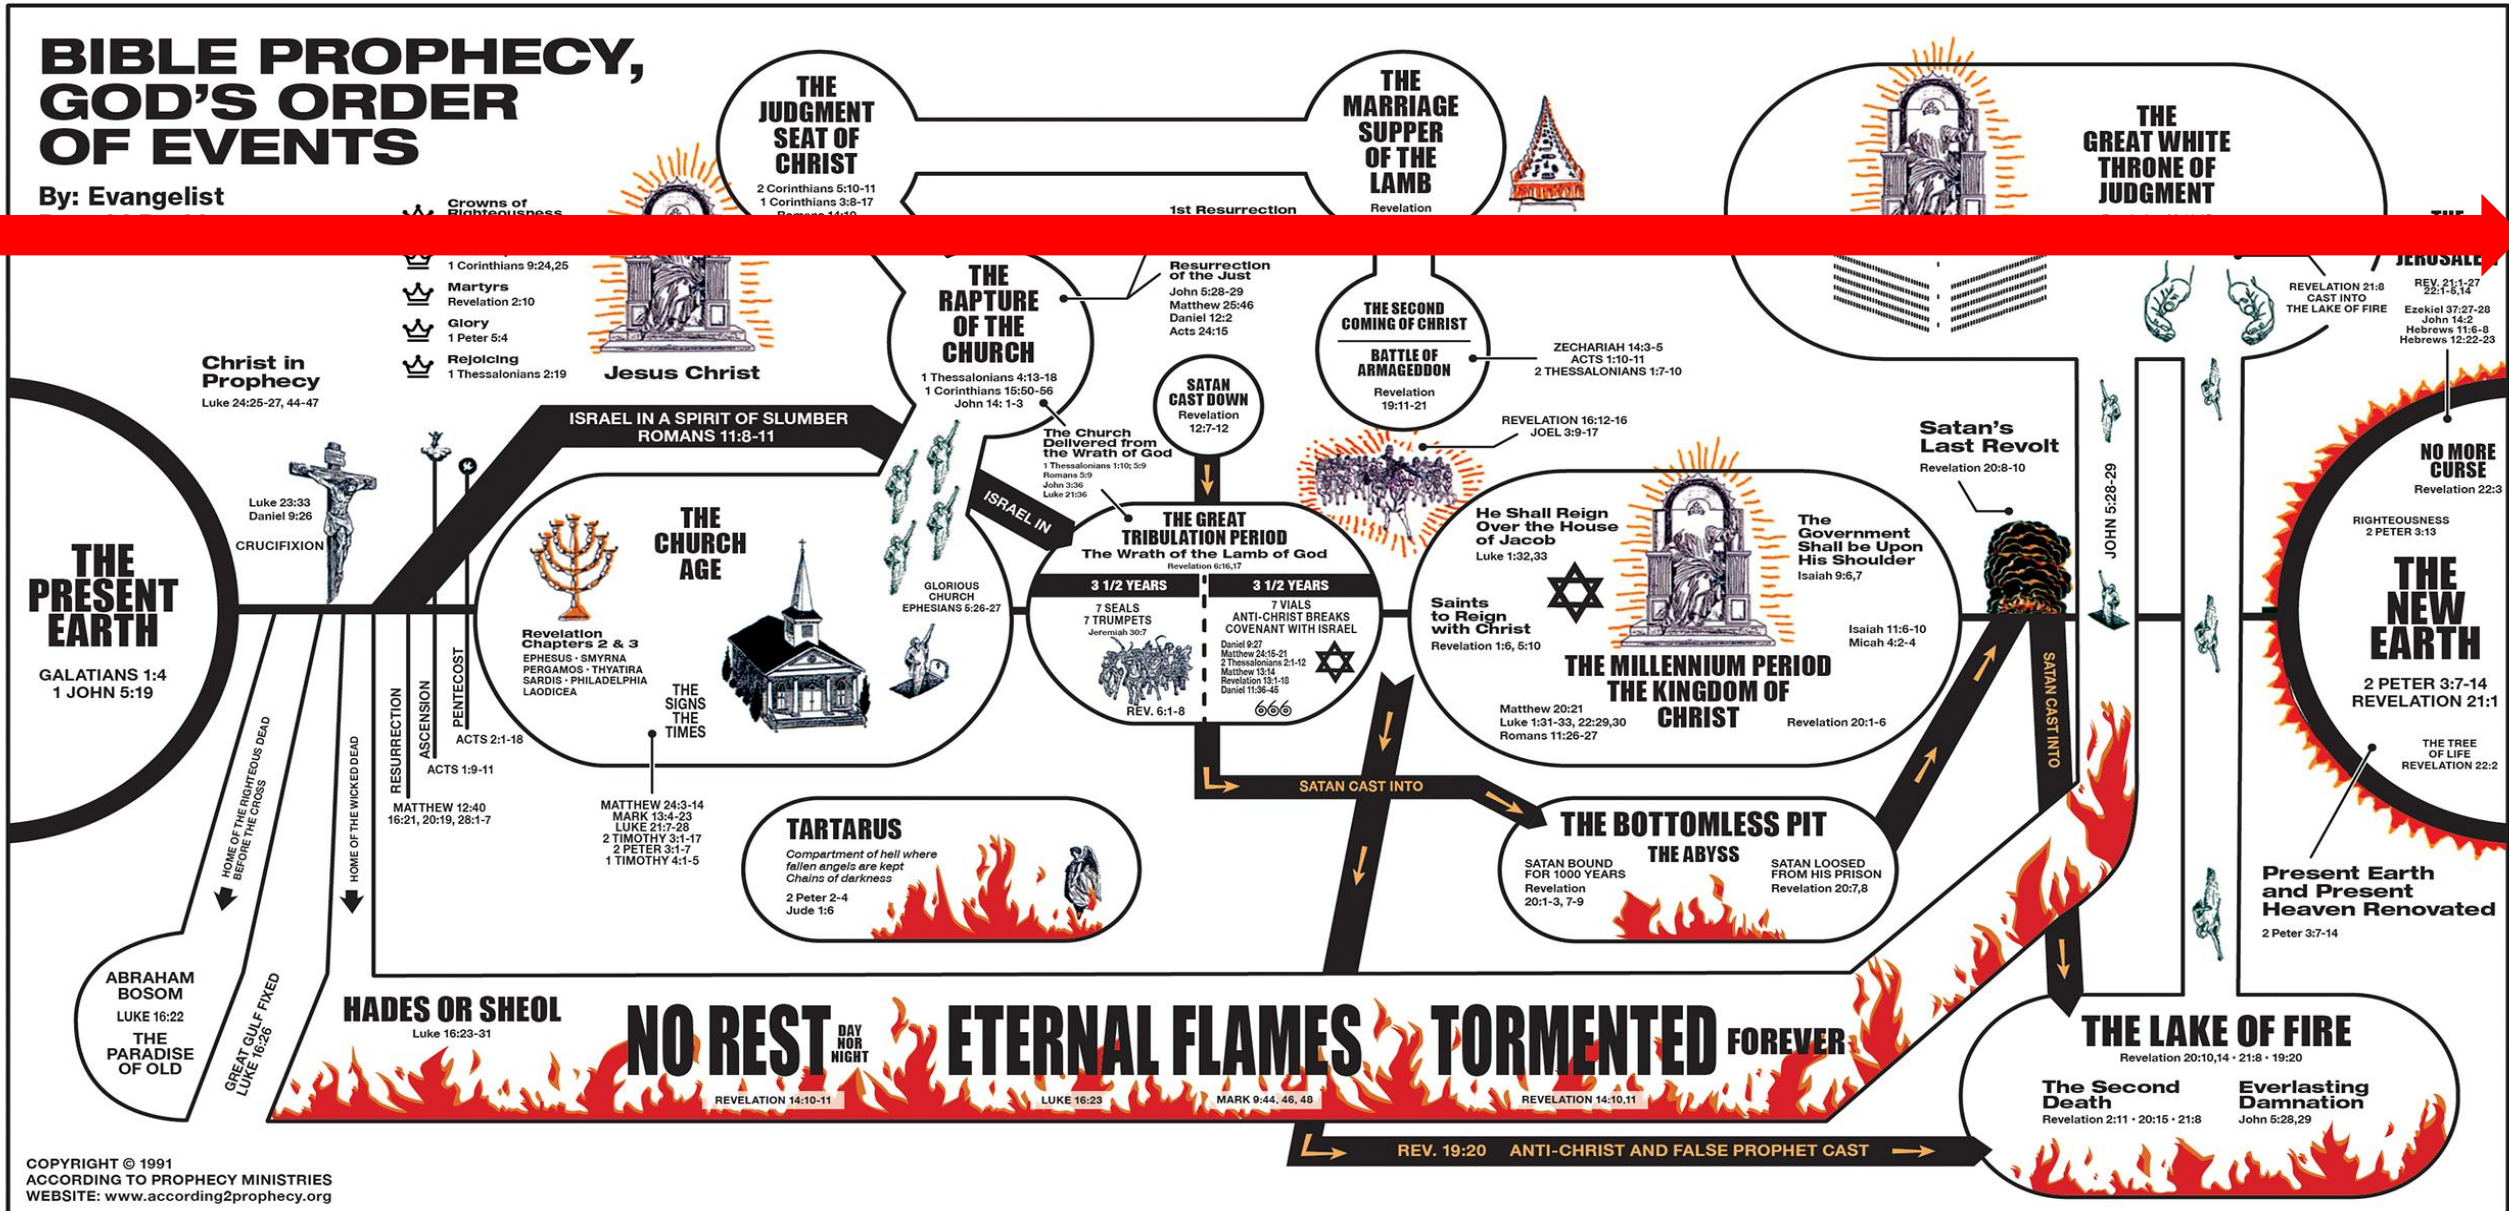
BIBLE PROPHECY, GOD'S ORDER OF EVENTS

By: Evangelist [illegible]

Crowns of Righteousness
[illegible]
1 Corinthians 9:24,25
Martyrs
Revelation 2:10
Glory
1 Peter 5:4
Rejoicing
1 Thessalonians 2:19

Jesus Christ

THE JUDGMENT SEAT OF CHRIST
2 Corinthians 5:10-11
1 Corinthians 3:8-17
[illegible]

1st Resurrection

THE MARRIAGE SUPPER OF THE LAMB
Revelation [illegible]

THE GREAT WHITE THRONE OF JUDGMENT
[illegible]

THE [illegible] JERUSALEM
REV. 21:1-27
22:1-5,14
Ezekiel 37:27-28
John 14:2
Hebrews 11:6-8
Hebrews 12:22-23

REVELATION 21:8
CAST INTO THE LAKE OF FIRE

Christ in Prophecy
Luke 24:25-27, 44-47

THE RAPTURE OF THE CHURCH
1 Thessalonians 4:13-18
1 Corinthians 15:50-56
John 14: 1-3

Resurrection of the Just
John 5:28-29
Matthew 25:46
Daniel 12:2
Acts 24:15

THE SECOND COMING OF CHRIST
BATTLE OF ARMAGEDDON
Revelation 19:11-21

ZECHARIAH 14:3-5
ACTS 1:10-11
2 THESSALONIANS 1:7-10

ISRAEL IN A SPIRIT OF SLUMBER
ROMANS 11:8-11

SATAN CAST DOWN
Revelation 12:7-12

The Church Delivered from the Wrath of God
1 Thessalonians 1:10; 5:9
Romans 5:9
John 3:36
Luke 21:36

REVELATION 16:12-16
JOEL 3:9-17

Satan's Last Revolt
Revelation 20:8-10

NO MORE CURSE
Revelation 22:3

RIGHTEOUSNESS
2 PETER 3:13

THE PRESENT EARTH
GALATIANS 1:4
1 JOHN 5:19

Luke 23:33
Daniel 9:26
CRUCIFIXION

THE CHURCH AGE
Revelation Chapters 2 & 3
EPHESUS · SMYRNA
PERGAMOS · THYATIRA
SARDIS · PHILADELPHIA
LAODICEA

THE SIGNS THE TIMES

GLORIOUS CHURCH
EPHESIANS 5:26-27

ISRAEL IN

THE GREAT TRIBULATION PERIOD
The Wrath of the Lamb of God
Revelation 6:16,17
3 1/2 YEARS
3 1/2 YEARS
7 SEALS
7 TRUMPETS
Jeremiah 30:7
REV. 6:1-8
7 VIALS
ANTI-CHRIST BREAKS COVENANT WITH ISRAEL
Daniel 9:27
Matthew 24:15-21
2 Thessalonians 2:1-12
Matthew 13:14
Revelation 13:1-18
Daniel 11:36-45
666

He Shall Reign Over the House of Jacob
Luke 1:32,33
The Government Shall be Upon His Shoulder
Isaiah 9:6,7
Saints to Reign with Christ
Revelation 1:6, 5:10
Isaiah 11:6-10
Micah 4:2-4
THE MILLENNIUM PERIOD THE KINGDOM OF CHRIST
Matthew 20:21
Luke 1:31-33, 22:29,30
Romans 11:26-27
Revelation 20:1-6

JOHN 5:28-29

THE NEW EARTH
2 PETER 3:7-14
REVELATION 21:1

THE TREE OF LIFE
REVELATION 22:2

RESURRECTION
ASCENSION
PENTECOST
ACTS 2:1-18
ACTS 1:9-11
MATTHEW 12:40
16:21, 20:19, 28:1-7

MATTHEW 24:3-14
MARK 13:4-23
LUKE 21:7-28
2 TIMOTHY 3:1-17
2 PETER 3:1-7
1 TIMOTHY 4:1-5

SATAN CAST INTO

TARTARUS
Compartment of hell where fallen angels are kept
Chains of darkness
2 Peter 2-4
Jude 1:6

THE BOTTOMLESS PIT
THE ABYSS
SATAN BOUND FOR 1000 YEARS
Revelation 20:1-3, 7-9
SATAN LOOSED FROM HIS PRISON
Revelation 20:7,8

SATAN CAST INTO

Present Earth and Present Heaven Renovated
2 Peter 3:7-14

HOME OF THE RIGHTEOUS DEAD BEFORE THE CROSS
HOME OF THE WICKED DEAD

ABRAHAM BOSOM
LUKE 16:22
THE PARADISE OF OLD

GREAT GULF FIXED
LUKE 16:26

HADES OR SHEOL
Luke 16:23-31

NO REST DAY NOR NIGHT
ETERNAL FLAMES
TORMENTED FOREVER
REVELATION 14:10-11
LUKE 16:23
MARK 9:44, 46, 48
REVELATION 14:10,11

THE LAKE OF FIRE
Revelation 20:10,14 · 21:8 · 19:20
The Second Death
Revelation 2:11 · 20:15 · 21:8
Everlasting Damnation
John 5:28,29

REV. 19:20 ANTI-CHRIST AND FALSE PROPHET CAST

COPYRIGHT © 1991
ACCORDING TO PROPHECY MINISTRIES
WEBSITE: www.according2prophecy.org